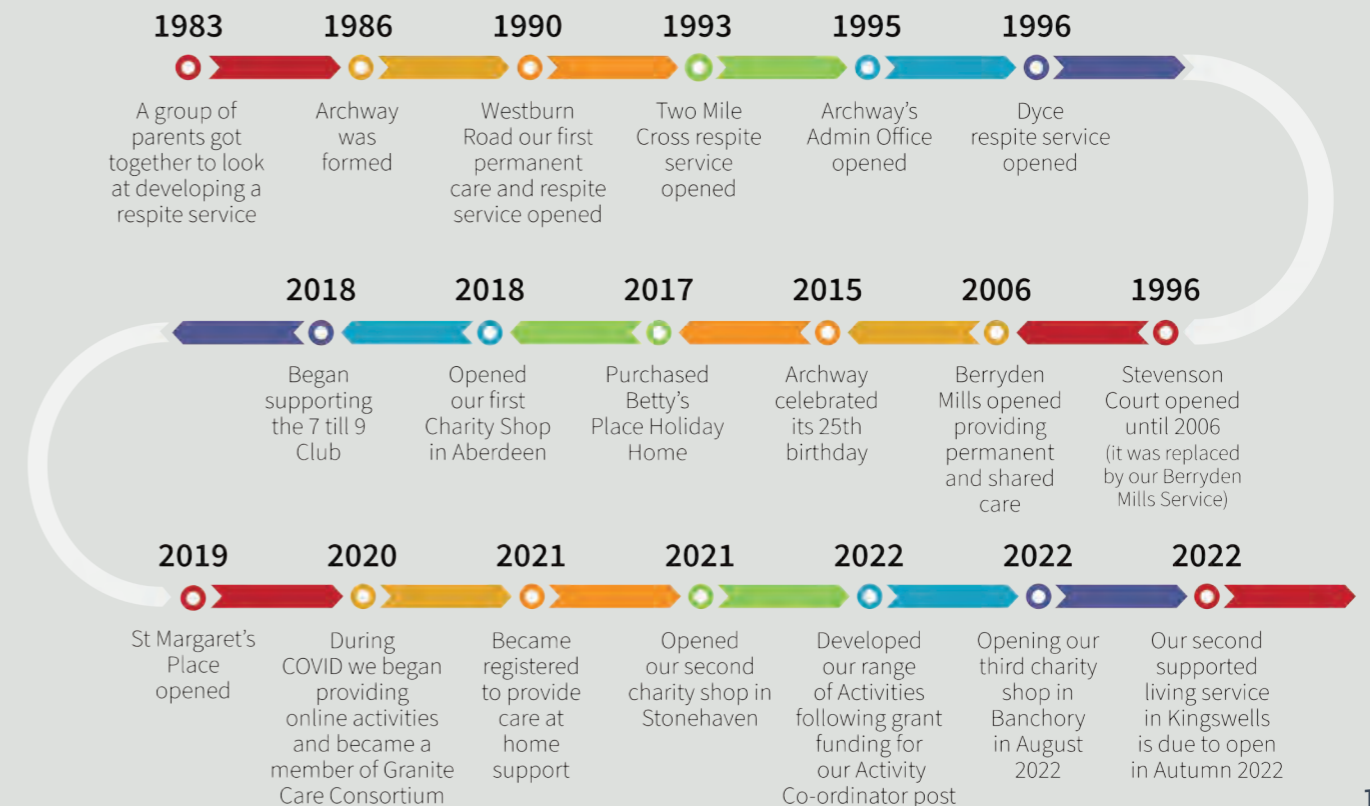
1983
A group of parents got together to look at developing a respite service

1986
Archway was formed

1990
Westburn Road our first permanent care and respite service opened

1993
Two Mile Cross respite service opened

1995
Archway's Admin Office opened

1996
Dyce respite service opened

1996
Stevenson Court opened until 2006 (it was replaced by our Berryden Mills Service)

2006
Berryden Mills opened providing permanent and shared care

2015
Archway celebrated its 25th birthday

2017
Purchased Betty's Place Holiday Home

2018
Opened our first Charity Shop in Aberdeen

2018
Began supporting the 7 till 9 Club

2019
St Margaret's Place opened

2020
During COVID we began providing online activities and became a member of Granite Care Consortium

2021
Became registered to provide care at home support

2021
Opened our second charity shop in Stonehaven

2022
Developed our range of Activities following grant funding for our Activity Co-ordinator post

2022
Opening our third charity shop in Banchory in August 2022

2022
Our second supported living service in Kingswells is due to open in Autumn 2022